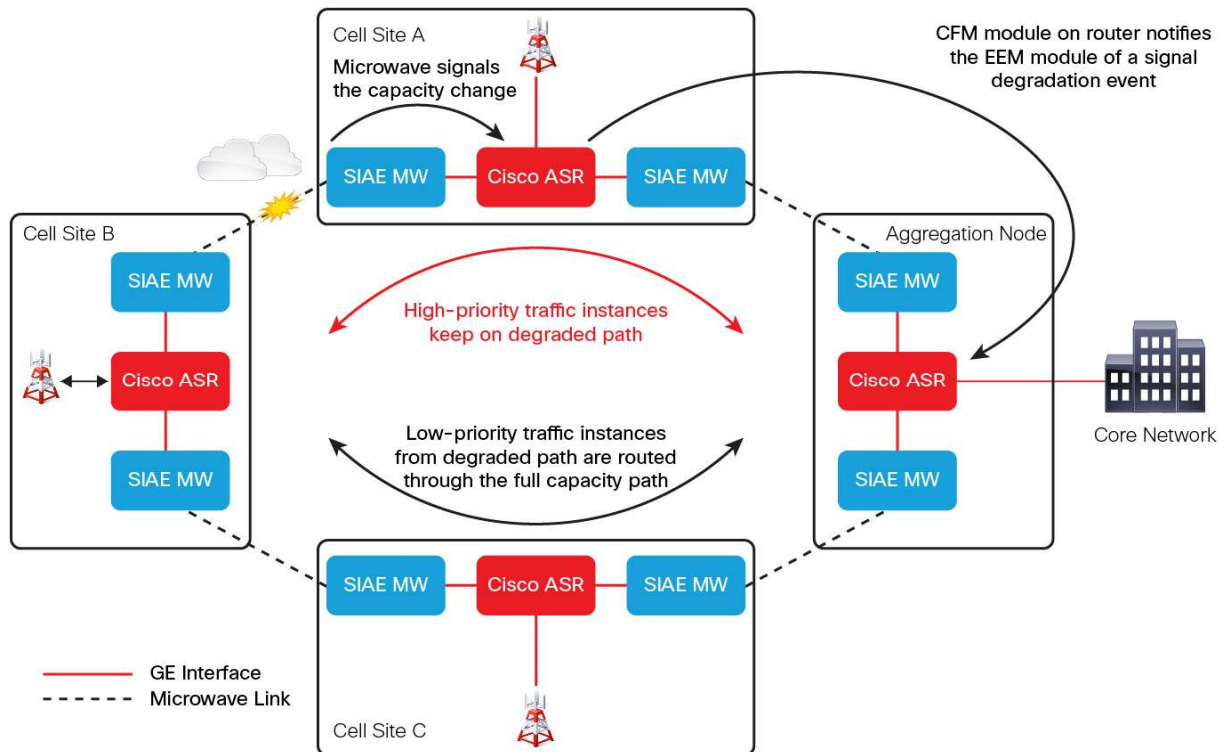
Cell Site A

Microwave signals the capacity change

CFM module on router notifies the EEM module of a signal degradation event

SIAE MW

Cisco ASR

SIAE MW

Cell Site B

SIAE MW

Cisco ASR

SIAE MW

High-priority traffic instances keep on degraded path

Low-priority traffic instances from degraded path are routed through the full capacity path

Aggregation Node

SIAE MW

Cisco ASR

SIAE MW

Core Network

SIAE MW

Cisco ASR

SIAE MW

GE Interface

Microwave Link

Cell Site C